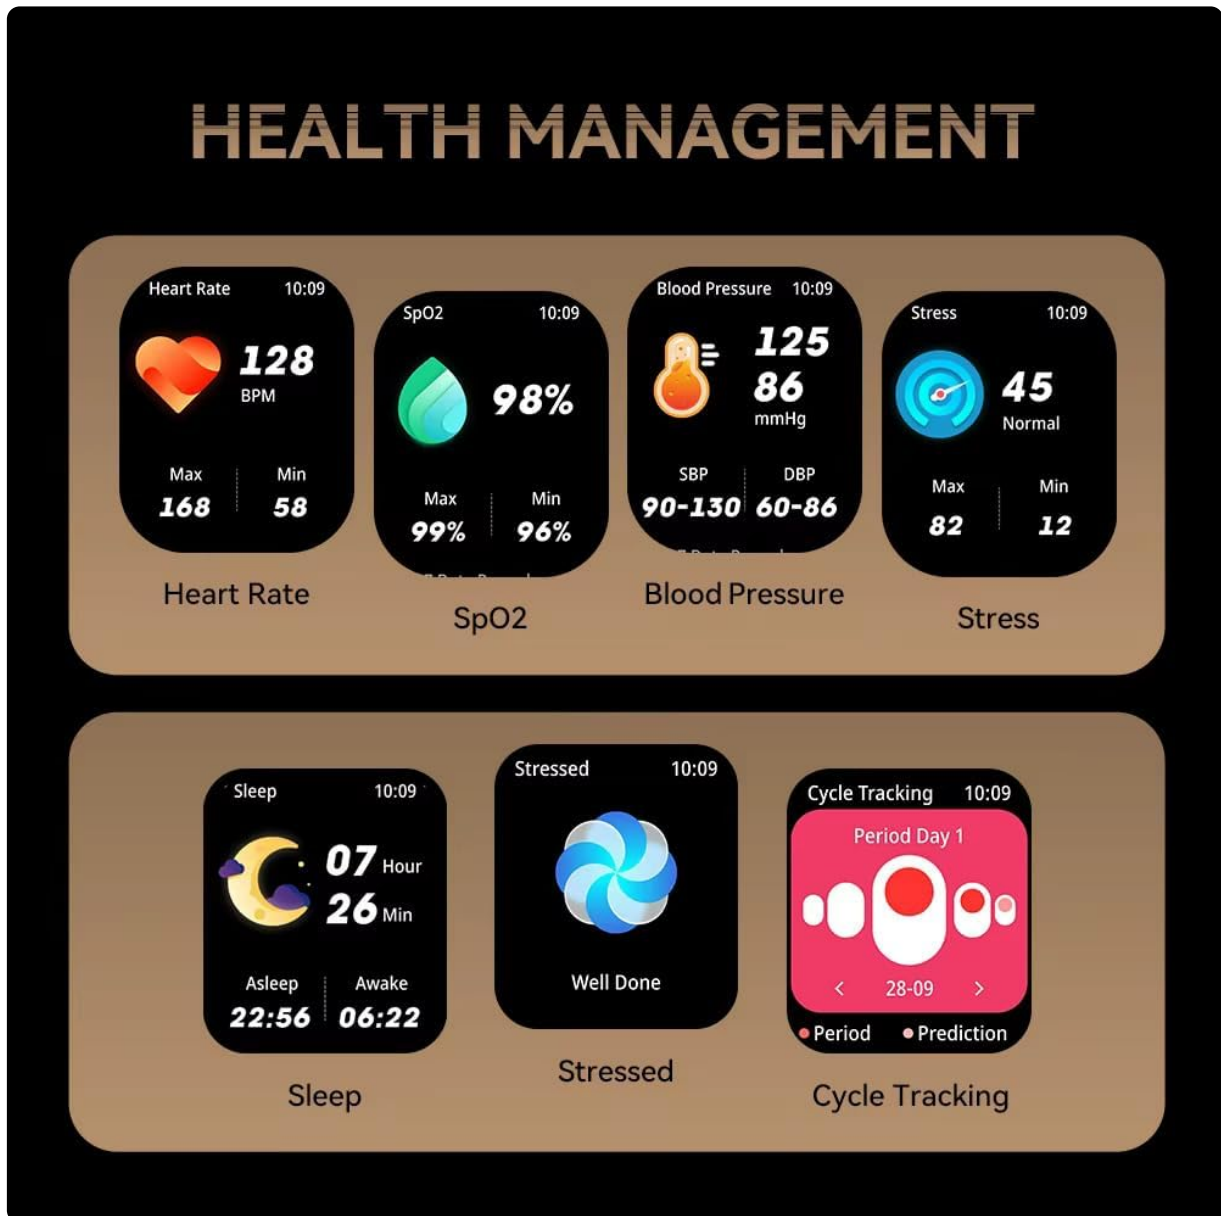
HEALTH MANAGEMENT

Heart Rate 10:09
128
BPM
Max 168
Min 58

Heart Rate

SpO2 10:09
98%
Max 99%
Min 96%

SpO2

Blood Pressure 10:09
125
86
mmHg
SBP 90-130
DBP 60-86

Blood Pressure

Stress 10:09
45
Normal
Max 82
Min 12

Stress

Sleep 10:09
07 Hour
26 Min
Asleep 22:56
Awake 06:22

Sleep

Stressed 10:09
Well Done

Stressed

Cycle Tracking 10:09
Period Day 1
< 28-09 >
Period
Prediction

Cycle Tracking